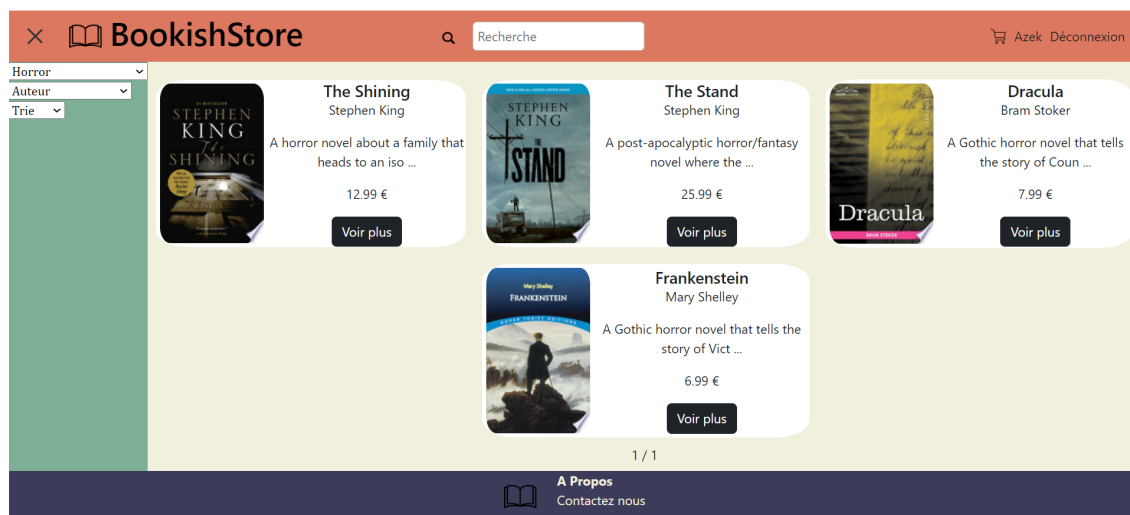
BookishStore

Recherche

Azek Déconnexion

Horror
Auteur
Trie

STEPHEN KING The SHINING

The Shining
Stephen King
A horror novel about a family that heads to an iso ...
12.99 €
Voir plus

STEPHEN KING THE STAND

The Stand
Stephen King
A post-apocalyptic horror/fantasy novel where the ...
25.99 €
Voir plus

Dracula
BRAM STOKER

Dracula
Bram Stoker
A Gothic horror novel that tells the story of Coun ...
7.99 €
Voir plus

Mary Shelley
FRANKENSTEIN

Frankenstein
Mary Shelley
A Gothic horror novel that tells the story of Vict ...
6.99 €
Voir plus

1 / 1

A Propos
Contactez nous